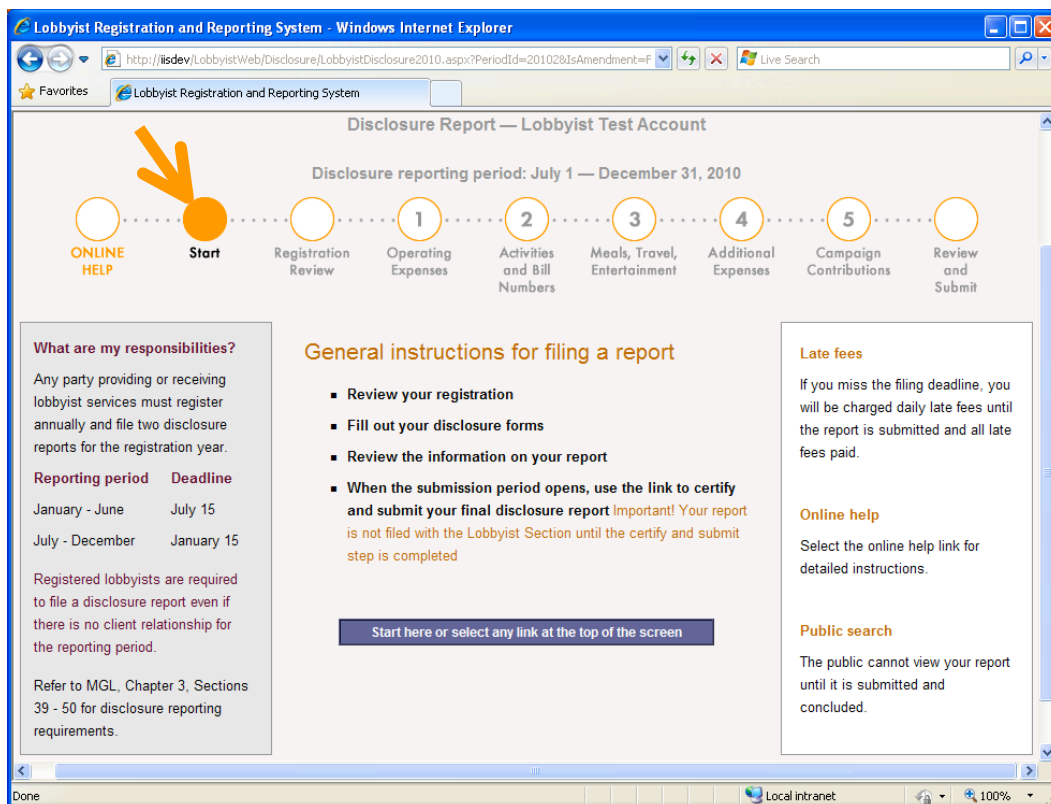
Lobbyist Registration and Reporting System - Windows Internet Explorer

http://iisdev/LobbyistWeb/Disclosure/LobbyistDisclosure2010.aspx?PeriodId=20102&IsAmendment=F

Live Search

Favorites

Lobbyist Registration and Reporting System

Disclosure Report — Lobbyist Test Account

Disclosure reporting period: July 1 — December 31, 2010

ONLINE HELP

Start

Registration Review

1 Operating Expenses

2 Activities and Bill Numbers

3 Meals, Travel, Entertainment

4 Additional Expenses

5 Campaign Contributions

Review and Submit

What are my responsibilities?

Any party providing or receiving lobbyist services must register annually and file two disclosure reports for the registration year.

| Reporting period | Deadline |
|---|---|
| January - June | July 15 |
| July - December | January 15 |

Registered lobbyists are required to file a disclosure report even if there is no client relationship for the reporting period.

Refer to MGL, Chapter 3, Sections 39 - 50 for disclosure reporting requirements.

General instructions for filing a report

- Review your registration
- Fill out your disclosure forms
- Review the information on your report
- When the submission period opens, use the link to certify and submit your final disclosure report Important! Your report is not filed with the Lobbyist Section until the certify and submit step is completed

Start here or select any link at the top of the screen

Late fees

If you miss the filing deadline, you will be charged daily late fees until the report is submitted and all late fees paid.

Online help

Select the online help link for detailed instructions.

Public search

The public cannot view your report until it is submitted and concluded.

Done

Local intranet

100%